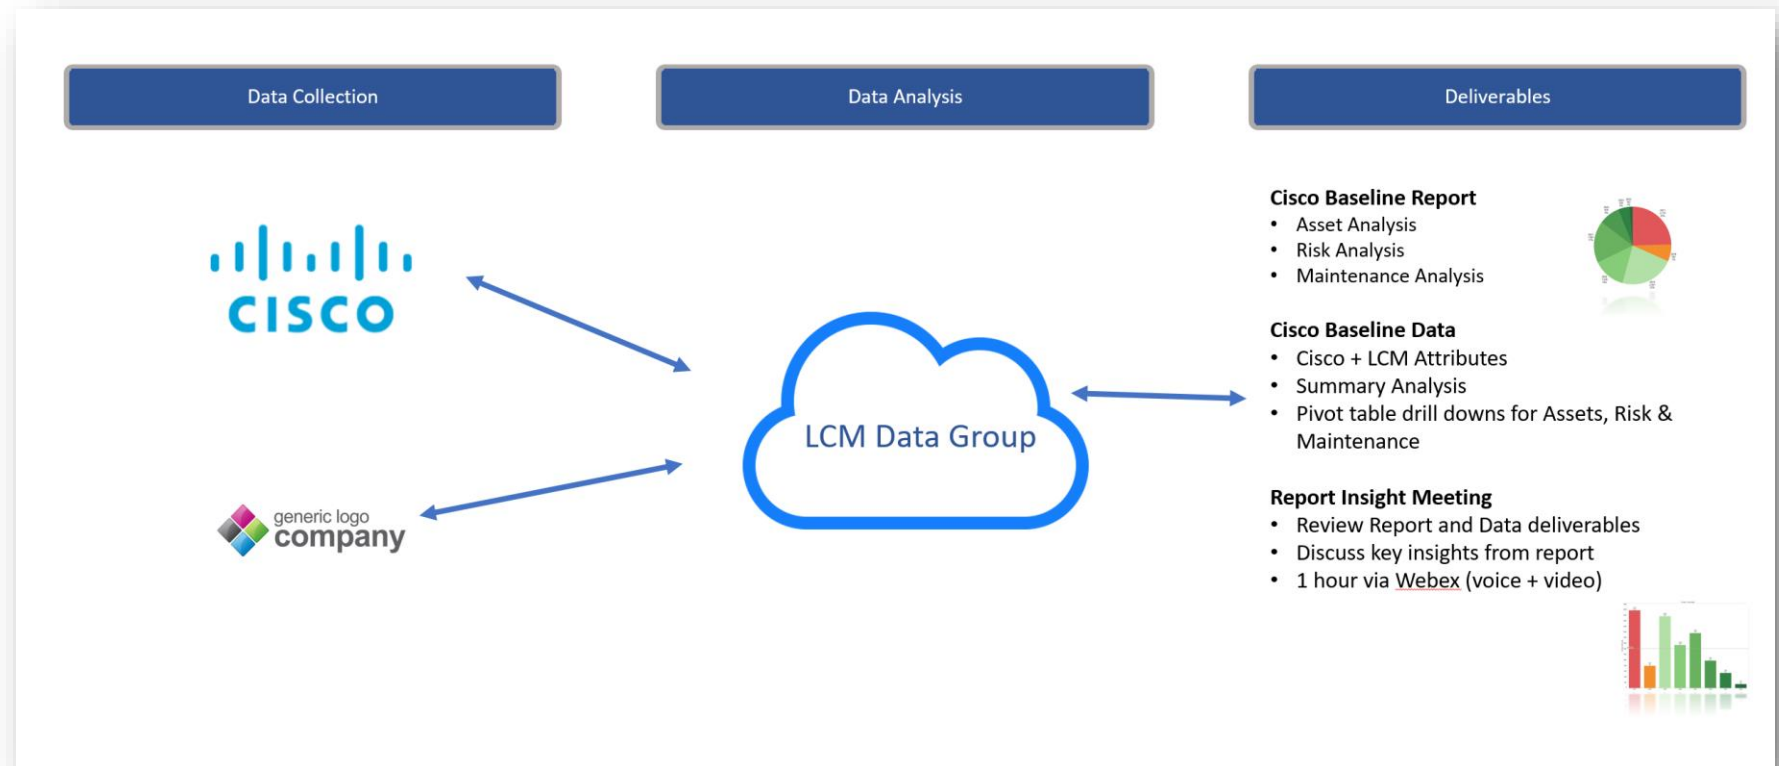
Data Collection

Data Analysis

Deliverables

CISCO

generic logo company

LCM Data Group

Cisco Baseline Report
• Asset Analysis
• Risk Analysis
• Maintenance Analysis

Cisco Baseline Data
• Cisco + LCM Attributes
• Summary Analysis
• Pivot table drill downs for Assets, Risk & Maintenance

Report Insight Meeting
• Review Report and Data deliverables
• Discuss key insights from report
• 1 hour via Webex (voice + video)